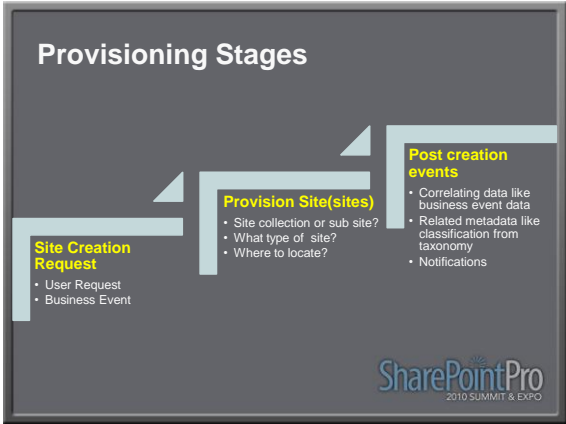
Provisioning Stages

Site Creation Request
• User Request
• Business Event

Provision Site(sites)
• Site collection or sub site?
• What type of site?
• Where to locate?

Post creation events
• Correlating data like business event data
• Related metadata like classification from taxonomy
• Notifications

SharePointPro
2010 SUMMIT & EXPO